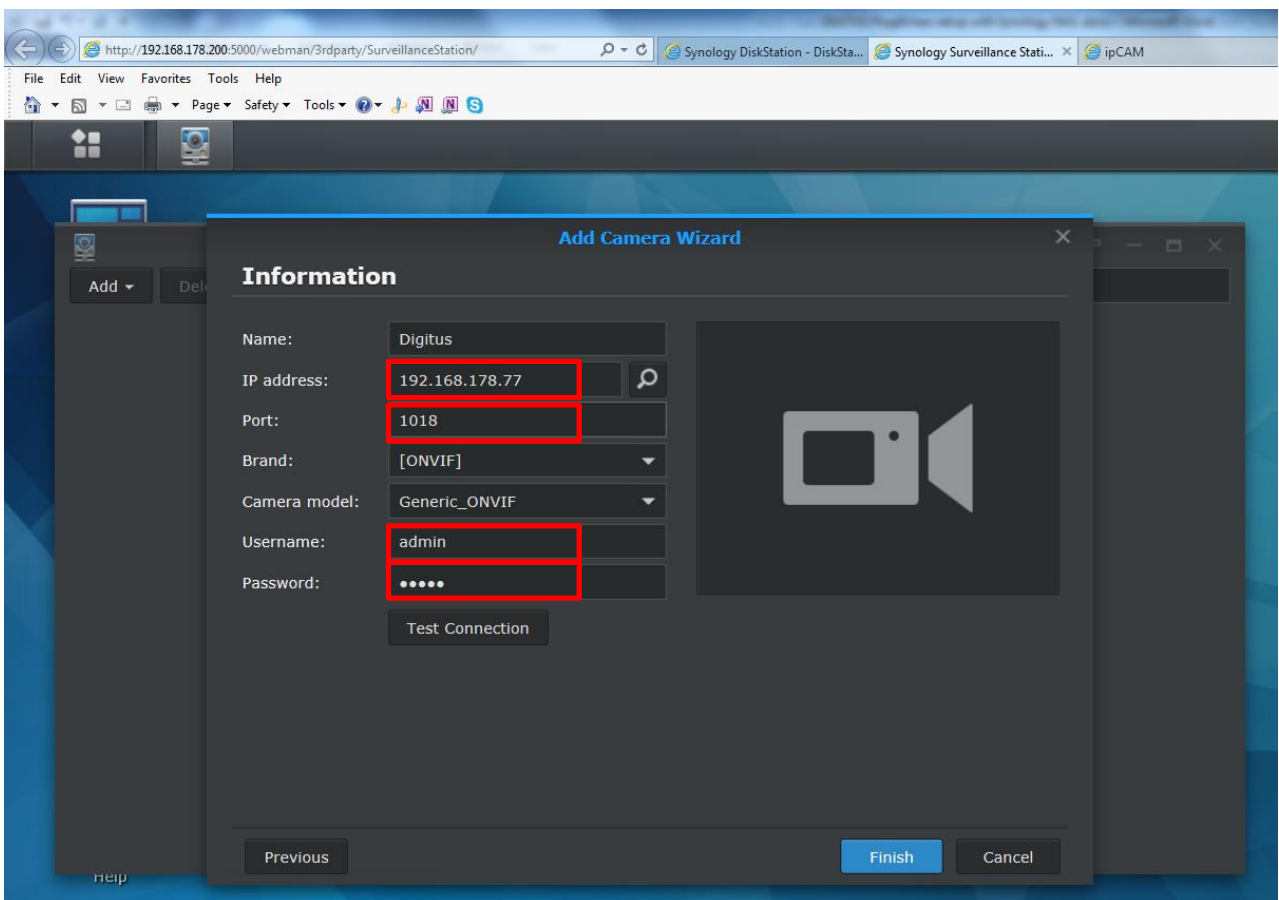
http://192.168.178.200:5000/webman/3rdparty/SurveillanceStation/

Synology DiskStation - DiskSta...

Synology Surveillance Stati...

ipCAM

File Edit View Favorites Tools Help

Page ▾ Safety ▾ Tools ▾

Add ▾

Del

Add Camera Wizard

Information

Name: Digitus

IP address: 192.168.178.77

Port: 1018

Brand: [ONVIF]

Camera model: Generic_ONVIF

Username: admin

Password: •••••

Test Connection

Previous

Finish

Cancel

Help